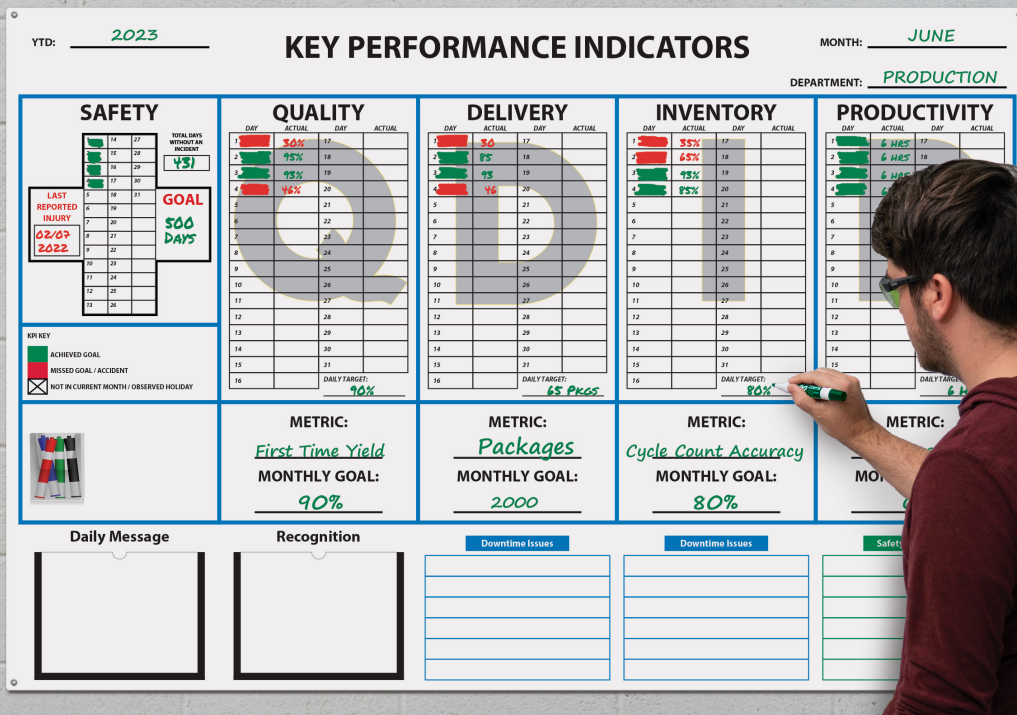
YTD: 2023

KEY PERFORMANCE INDICATORS

MONTH: JUNE

DEPARTMENT: PRODUCTION

SAFETY

14, 27, 15, 28, 16, 29, 17, 30, 5, 18, 31, 6, 19, 7, 20, 8, 21, 9, 22, 10, 23, 11, 24, 12, 25, 13, 26

TOTAL DAYS WITHOUT AN INCIDENT

431

LAST REPORTED INJURY

02/07 2022

GOAL

500 DAYS

KPI KEY

ACHIEVED GOAL

MISSED GOAL / ACCIDENT

NOT IN CURRENT MONTH / OBSERVED HOLIDAY

QUALITY

| DAY | ACTUAL | DAY | ACTUAL |
|---|---|---|---|
| 1 | 30% | 17 | |
| 2 | 95% | 18 | |
| 3 | 93% | 19 | |
| 4 | 46% | 20 | |
| 5 | | 21 | |
| 6 | | 22 | |
| 7 | | 23 | |
| 8 | | 24 | |
| 9 | | 25 | |
| 10 | | 26 | |
| 11 | | 27 | |
| 12 | | 28 | |
| 13 | | 29 | |
| 14 | | 30 | |
| 15 | | 31 | |
| 16 | | DAILY TARGET: 90% | |

DELIVERY

| DAY | ACTUAL | DAY | ACTUAL |
|---|---|---|---|
| 1 | 30 | 17 | |
| 2 | 85 | 18 | |
| 3 | 93 | 19 | |
| 4 | 46 | 20 | |
| 5 | | 21 | |
| 6 | | 22 | |
| 7 | | 23 | |
| 8 | | 24 | |
| 9 | | 25 | |
| 10 | | 26 | |
| 11 | | 27 | |
| 12 | | 28 | |
| 13 | | 29 | |
| 14 | | 30 | |
| 15 | | 31 | |
| 16 | | DAILY TARGET: 65 Pkgs | |

INVENTORY

| DAY | ACTUAL | DAY | ACTUAL |
|---|---|---|---|
| 1 | 35% | 17 | |
| 2 | 65% | 18 | |
| 3 | 93% | 19 | |
| 4 | 85% | 20 | |
| 5 | | 21 | |
| 6 | | 22 | |
| 7 | | 23 | |
| 8 | | 24 | |
| 9 | | 25 | |
| 10 | | 26 | |
| 11 | | 27 | |
| 12 | | 28 | |
| 13 | | 29 | |
| 14 | | 30 | |
| 15 | | 31 | |
| 16 | | DAILY TARGET: 80% | |

PRODUCTIVITY

| DAY | ACTUAL | DAY | ACTUAL |
|---|---|---|---|
| 1 | 6 HRS | | |
| 2 | 6 HRS | | |
| 3 | 6 HRS | | |
| 4 | 6 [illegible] | | |
| 5 | | | |
| 6 | | | |
| 7 | | | |
| 8 | | | |
| 9 | | | |
| 10 | | | |
| 11 | | | |
| 12 | | | |
| 13 | | | |
| 14 | | | |
| 15 | | | |
| 16 | | DAILY TARGE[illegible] 6 H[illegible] | |

METRIC: First Time Yield
MONTHLY GOAL: 90%

METRIC: Packages
MONTHLY GOAL: 2000

METRIC: Cycle Count Accuracy
MONTHLY GOAL: 80%

METRIC:
MO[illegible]

Daily Message

Recognition

Downtime Issues

Downtime Issues

Safet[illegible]